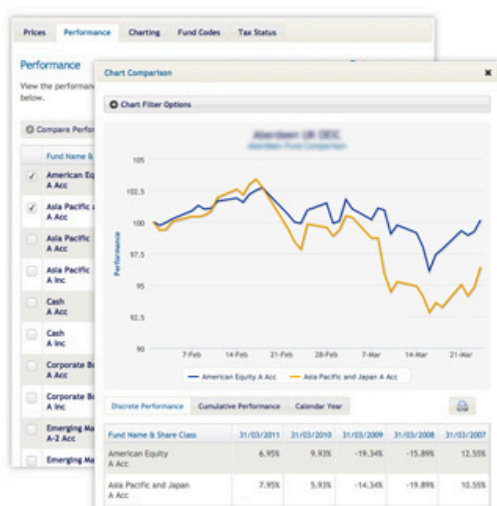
Prices | Performance | Charting | Fund Codes | Tax Status

Performance

View the performa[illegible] below.

Compare Perfor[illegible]

Fund Name &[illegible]

American Equ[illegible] A Acc

Asia Pacific a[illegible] A Acc

Asia Pacific A Acc

Asia Pacific A Inc

Cash A Acc

Cash A Inc

Corporate B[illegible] A Acc

Corporate B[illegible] A Inc

Emerging Ma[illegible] A-2 Acc

Emerging Ma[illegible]

Chart Comparison

Chart Filter Options

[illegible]

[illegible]

Performance

105
102.5
100
97.5
95
92.5
90

7-Feb 14-Feb 21-Feb 28-Feb 7-Mar 14-Mar 21-Mar

American Equity A Acc
Asia Pacific and Japan A Acc

Discrete Performance | Cumulative Performance | Calendar Year

| Fund Name & Share Class | 31/03/2011 | 31/03/2010 | 31/03/2009 | 31/03/2008 | 31/03/2007 |
|---|---|---|---|---|---|
| American Equity A Acc | 6.95% | 9.93% | -19.34% | -15.89% | 12.55% |
| Asia Pacific and Japan A Acc | 7.95% | 5.93% | -14.34% | -19.89% | 10.55% |